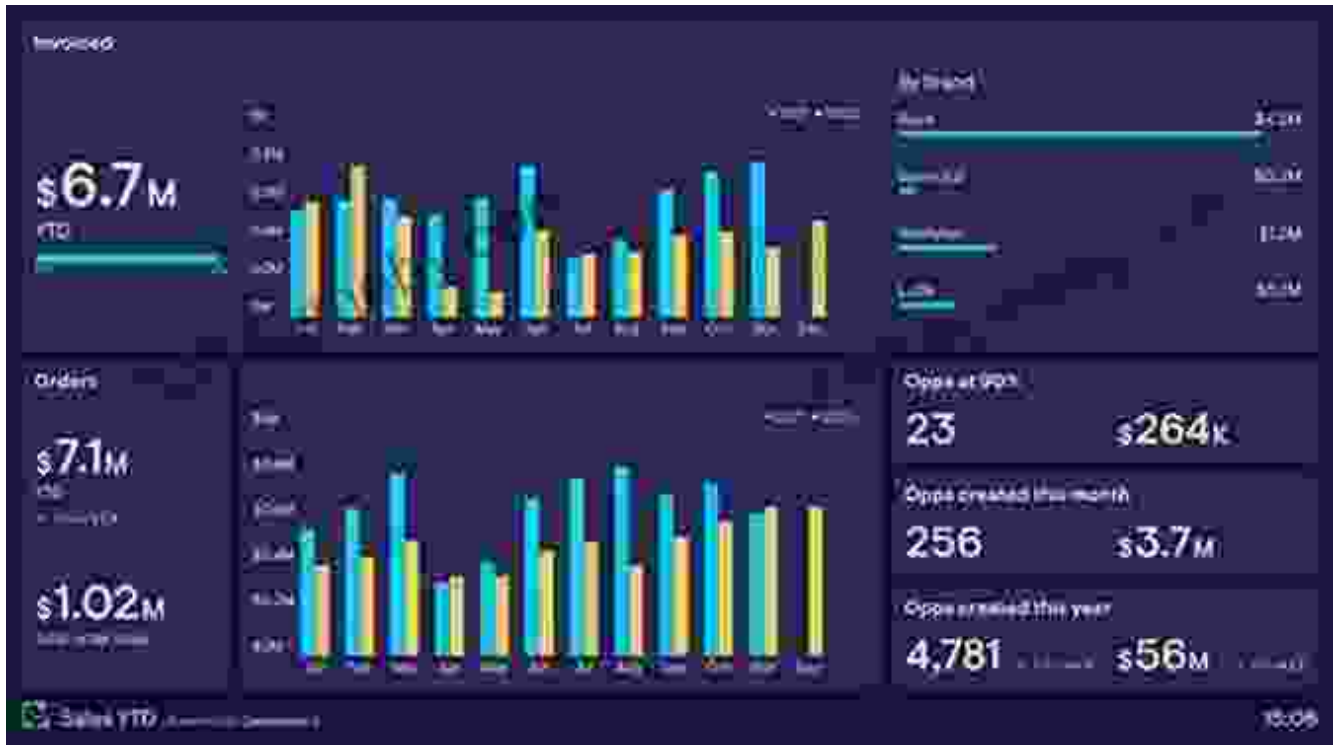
Invoiced

$6.7M
YTD

Jan Feb Mar Apr May Jun Jul Aug Sep Oct Nov Dec

By brand

Orders

$7.1M
YTD

$1.02M

Opps at 90%
23
$264K

Opps created this month
256
$3.7M

Opps created this year
4,781
$56M

Sales YTD

15:06